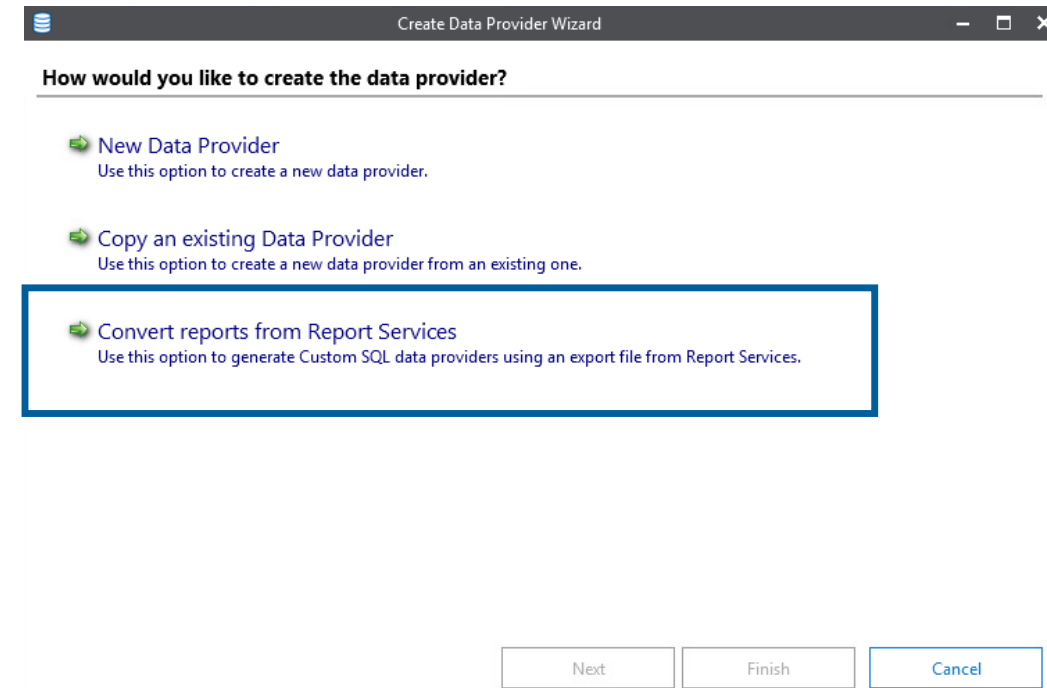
Create Data Provider Wizard

How would you like to create the data provider?

New Data Provider
Use this option to create a new data provider.

Copy an existing Data Provider
Use this option to create a new data provider from an existing one.

Convert reports from Report Services
Use this option to generate Custom SQL data providers using an export file from Report Services.

Next
Finish
Cancel